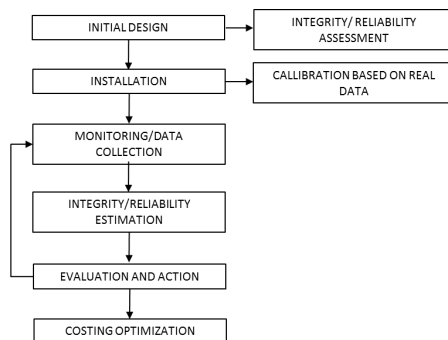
INITIAL DESIGN

INTEGRITY/ RELIABILITY ASSESSMENT

INSTALLATION

CALLIBRATION BASED ON REAL DATA

MONITORING/DATA COLLECTION

INTEGRITY/RELIABILITY ESTIMATION

EVALUATION AND ACTION

COSTING OPTIMIZATION